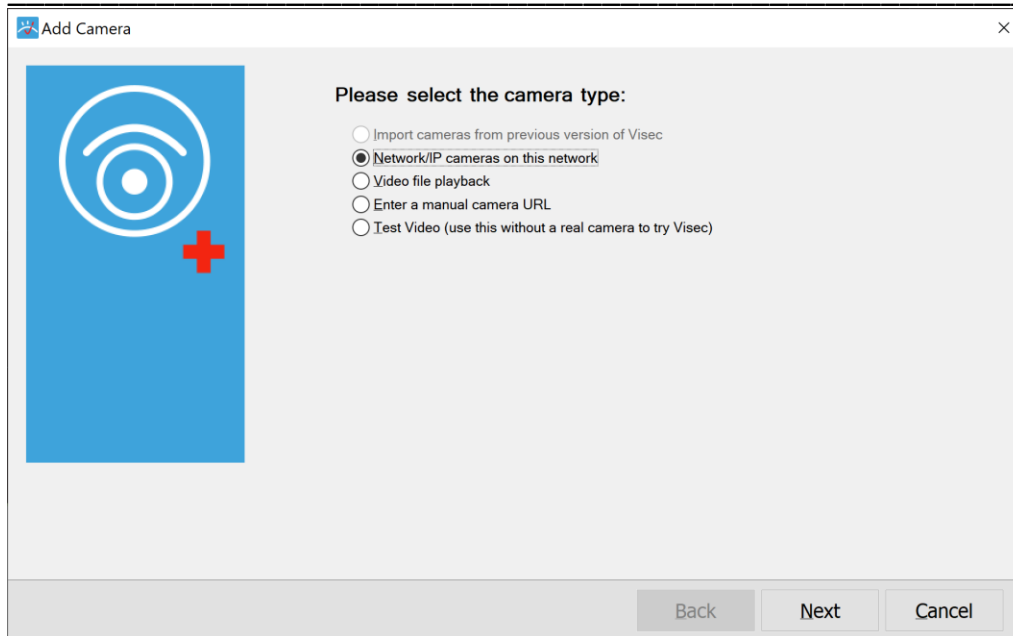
Add Camera

×

Please select the camera type:

Import cameras from previous version of Visec
Network/IP cameras on this network
Video file playback
Enter a manual camera URL
Test Video (use this without a real camera to try Visec)

Back
Next
Cancel